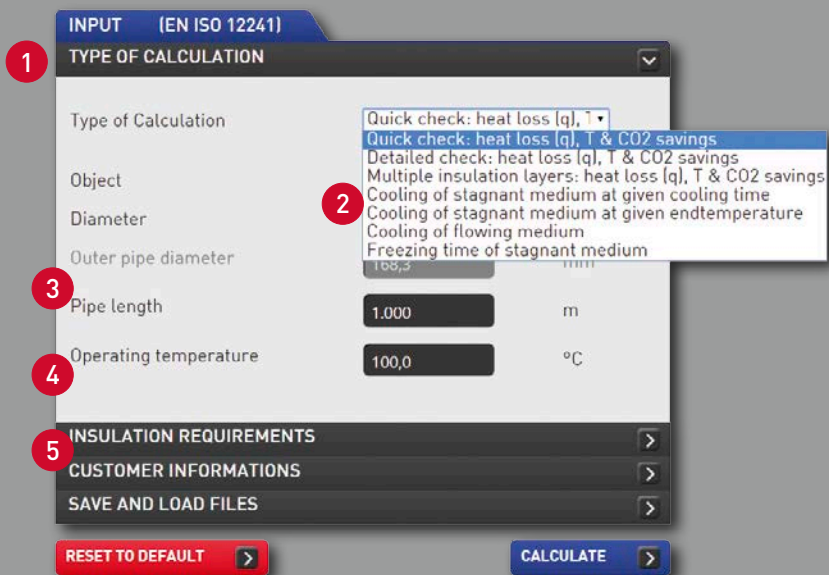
INPUT (EN ISO 12241)

1

TYPE OF CALCULATION

Type of Calculation

Quick check: heat loss (q), T

Quick check: heat loss (q), T & CO2 savings
Detailed check: heat loss (q), T & CO2 savings
Multiple insulation layers: heat loss (q), T & CO2 savings
Cooling of stagnant medium at given cooling time
Cooling of stagnant medium at given endtemperature
Cooling of flowing medium
Freezing time of stagnant medium

2

Object

Diameter

Outer pipe diameter

168,3

mm

3

Pipe length

1.000

m

Operating temperature

100,0

°C

4

5

INSULATION REQUIREMENTS

CUSTOMER INFORMATIONS

SAVE AND LOAD FILES

RESET TO DEFAULT

CALCULATE